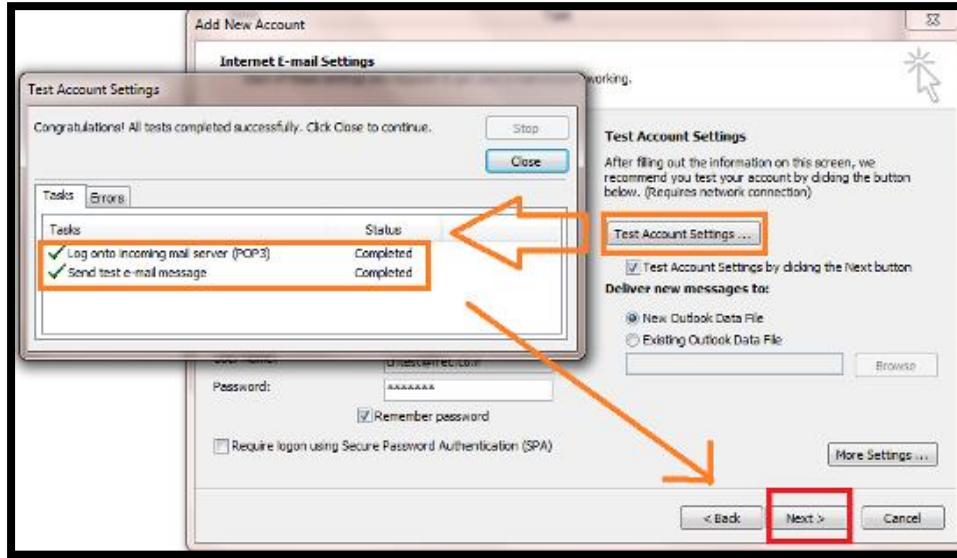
Add New Account

Internet E-mail Settings

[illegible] working.

Test Account Settings

Congratulations! All tests completed successfully. Click Close to continue.

Stop

Close

Tasks Errors

| Tasks | Status |
|---|---|
| Log onto incoming mail server (POP3) | Completed |
| Send test e-mail message | Completed |

Test Account Settings

After filling out the information on this screen, we recommend you test your account by clicking the button below. (Requires network connection)

Test Account Settings ...

Test Account Settings by clicking the Next button

Deliver new messages to:

New Outlook Data File

Existing Outlook Data File

Browse

User Name: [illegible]

Password: *******

Remember password

Require logon using Secure Password Authentication (SPA)

More Settings ...

< Back

Next >

Cancel